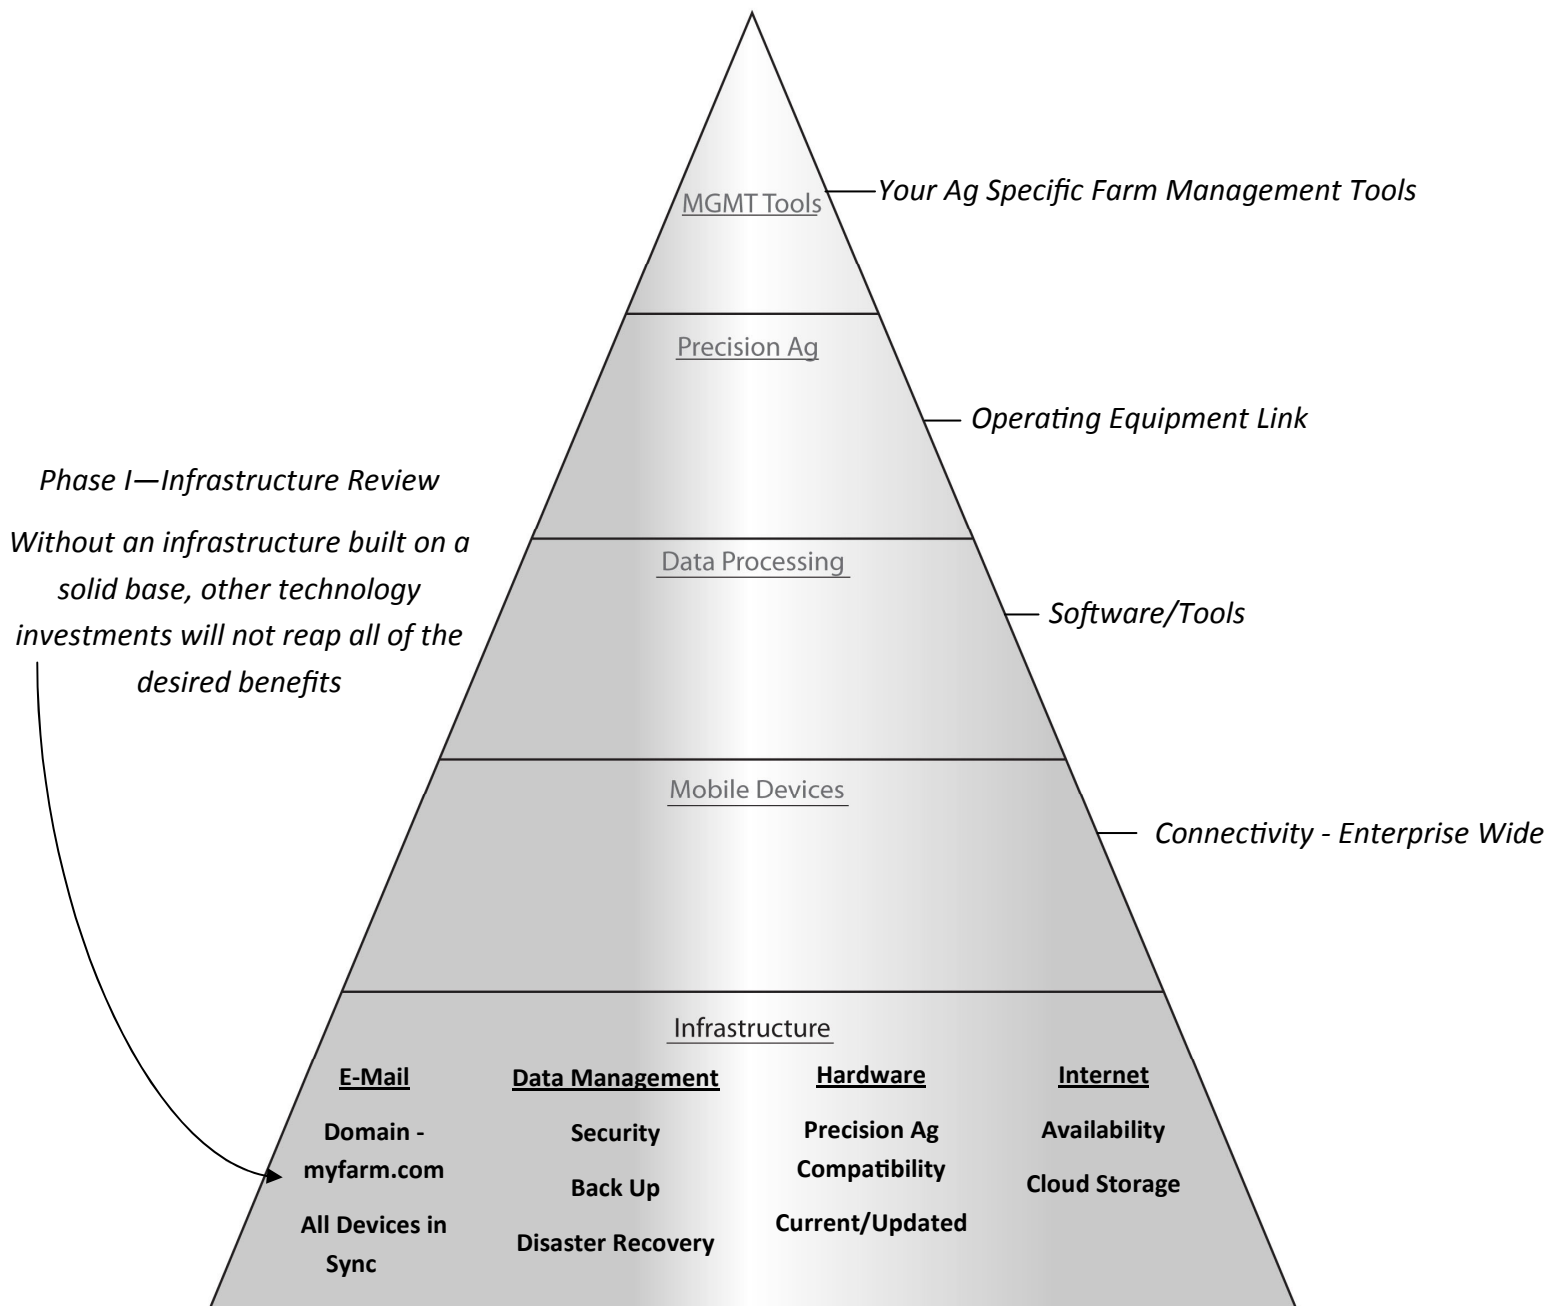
MGMT Tools

Your Ag Specific Farm Management Tools

Precision Ag

Operating Equipment Link

Phase I—Infrastructure Review

Without an infrastructure built on a solid base, other technology investments will not reap all of the desired benefits

Data Processing

Software/Tools

Mobile Devices

Connectivity - Enterprise Wide

Infrastructure

E-Mail

Domain - myfarm.com

All Devices in Sync

Data Management

Security

Back Up

Disaster Recovery

Hardware

Precision Ag Compatibility

Current/Updated

Internet

Availability

Cloud Storage